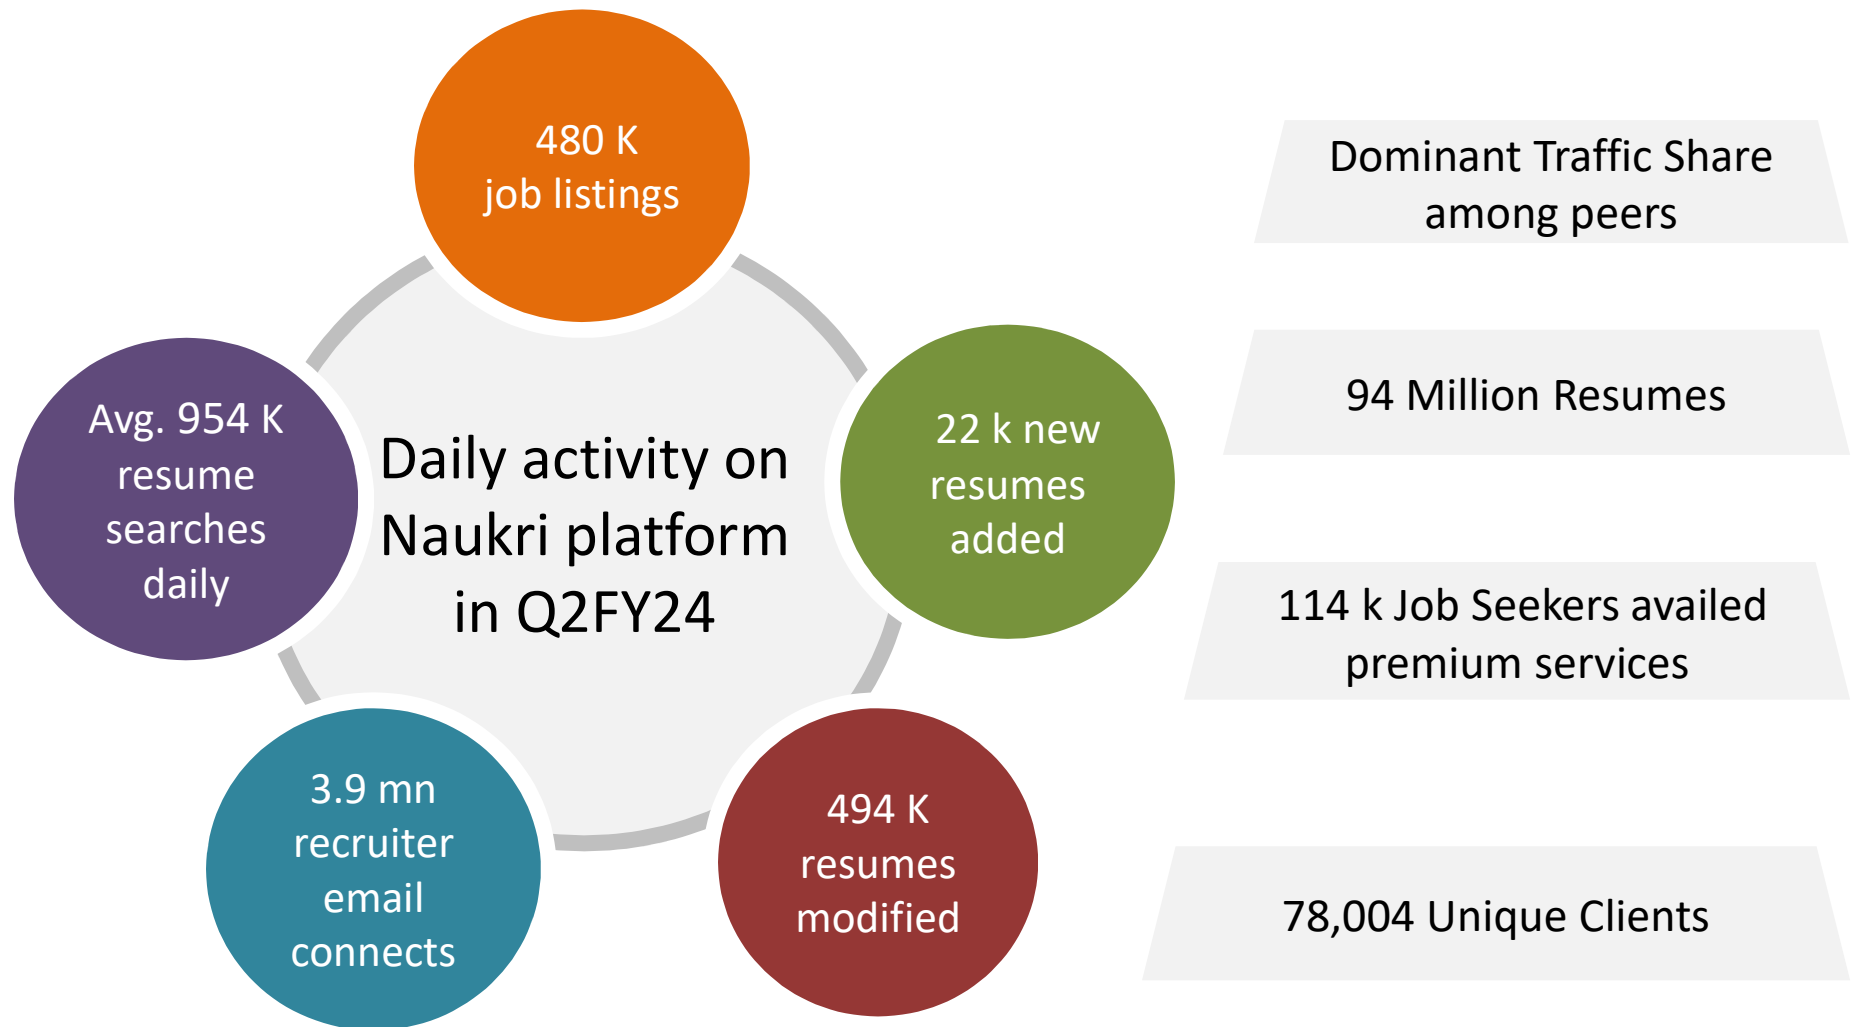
480 K
job listings

Avg. 954 K resume searches daily

Daily activity on Naukri platform in Q2FY24

22 k new resumes added

3.9 mn recruiter email connects

494 K resumes modified

Dominant Traffic Share among peers

94 Million Resumes

114 k Job Seekers availed premium services

78,004 Unique Clients